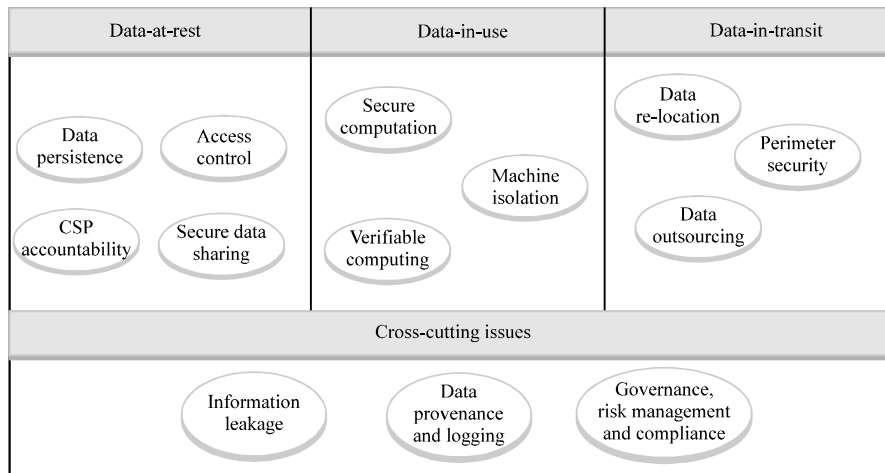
Data-at-rest

Data persistence

Access control

CSP accountability

Secure data sharing

Data-in-use

Secure computation

Machine isolation

Verifiable computing

Data-in-transit

Data re-location

Perimeter security

Data outsourcing

Cross-cutting issues

Information leakage

Data provenance and logging

Governance, risk management and compliance